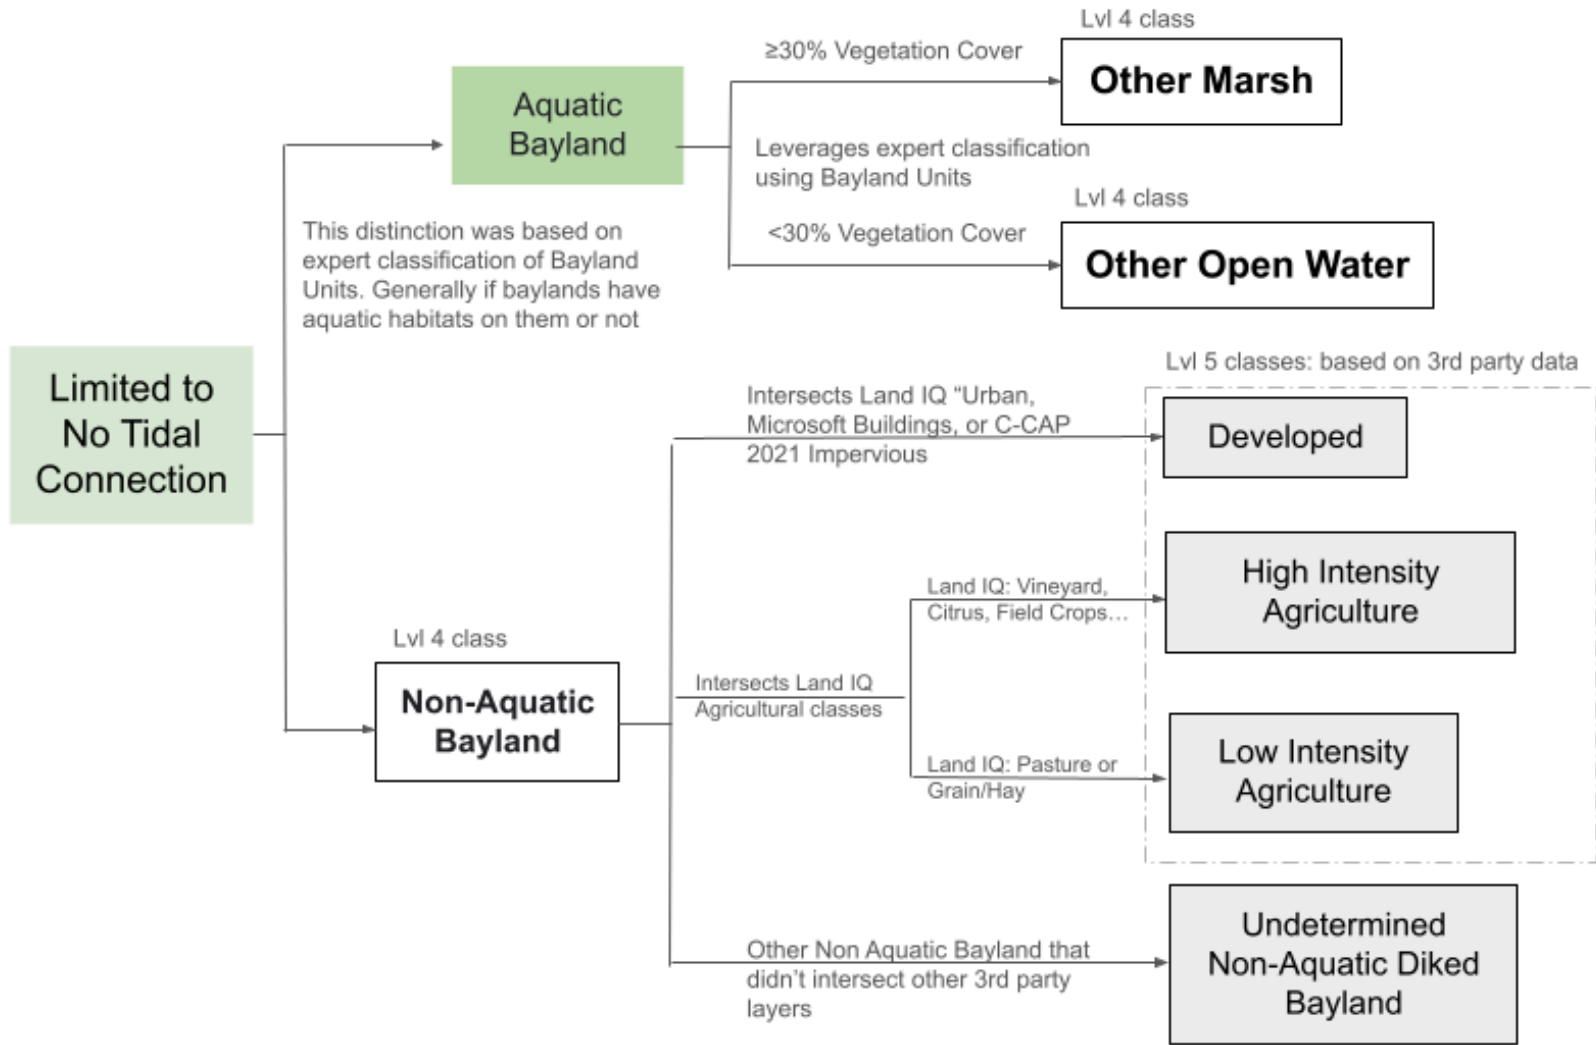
Limited to No Tidal Connection

Aquatic Bayland

This distinction was based on expert classification of Bayland Units. Generally if baylands have aquatic habitats on them or not

≥30% Vegetation Cover

Lvl 4 class

Other Marsh

Leverages expert classification using Bayland Units

Lvl 4 class

<30% Vegetation Cover

Other Open Water

Lvl 4 class

Non-Aquatic Bayland

Lvl 5 classes: based on 3rd party data

Intersects Land IQ "Urban, Microsoft Buildings, or C-CAP 2021 Impervious

Developed

Land IQ: Vineyard, Citrus, Field Crops...

High Intensity Agriculture

Intersects Land IQ Agricultural classes

Land IQ: Pasture or Grain/Hay

Low Intensity Agriculture

Other Non Aquatic Bayland that didn't intersect other 3rd party layers

Undetermined Non-Aquatic Diked Bayland